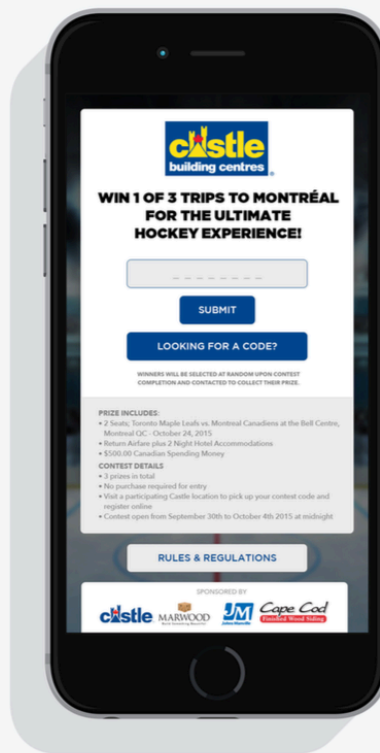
castle
building centres

WIN 1 OF 3 TRIPS TO MONTRÉAL FOR THE ULTIMATE HOCKEY EXPERIENCE!

_ _ _ _ _ _ _ _

SUBMIT

LOOKING FOR A CODE?

WINNERS WILL BE SELECTED AT RANDOM UPON CONTEST COMPLETION AND CONTACTED TO COLLECT THEIR PRIZE.

PRIZE INCLUDES:
• 2 Seats; Toronto Maple Leafs vs. Montreal Canadiens at the Bell Centre, Montreal QC - October 24, 2015
• Return Airfare plus 2 Night Hotel Accommodations
• $500.00 Canadian Spending Money
CONTEST DETAILS
• 3 prizes in total
• No purchase required for entry
• Visit a participating Castle location to pick up your contest code and register online
• Contest open from September 30th to October 4th 2015 at midnight

RULES & REGULATIONS

SPONSORED BY
castle MARWOOD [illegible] JM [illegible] Cape Cod Finished Wood Siding